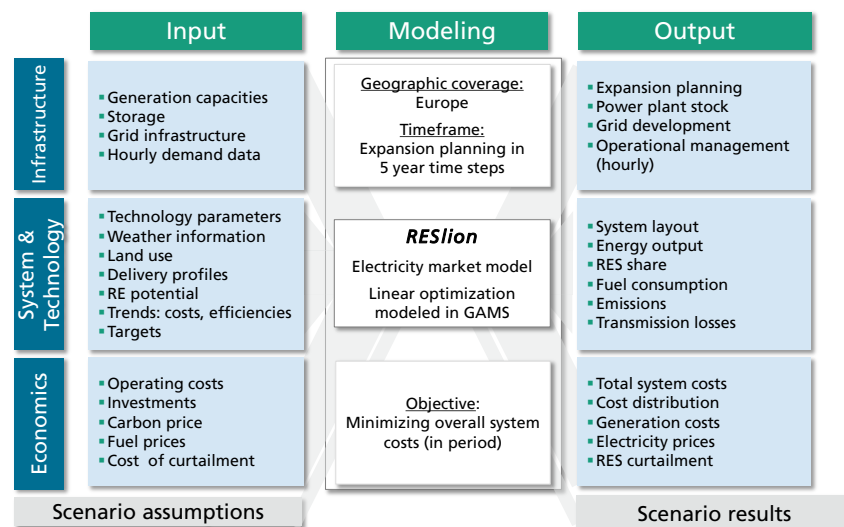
Input

Modeling

Output

Infrastructure

- Generation capacities
- Storage
- Grid infrastructure
- Hourly demand data

Geographic coverage:
Europe

Timeframe:
Expansion planning in 5 year time steps

- Expansion planning
- Power plant stock
- Grid development
- Operational management (hourly)

System & Technology

- Technology parameters
- Weather information
- Land use
- Delivery profiles
- RE potential
- Trends: costs, efficiencies
- Targets

*RESlion*

Electricity market model

Linear optimization modeled in GAMS

- System layout
- Energy output
- RES share
- Fuel consumption
- Emissions
- Transmission losses

Economics

- Operating costs
- Investments
- Carbon price
- Fuel prices
- Cost of curtailment

Objective:
Minimizing overall system costs (in period)

- Total system costs
- Cost distribution
- Generation costs
- Electricity prices
- RES curtailment

Scenario assumptions

Scenario results